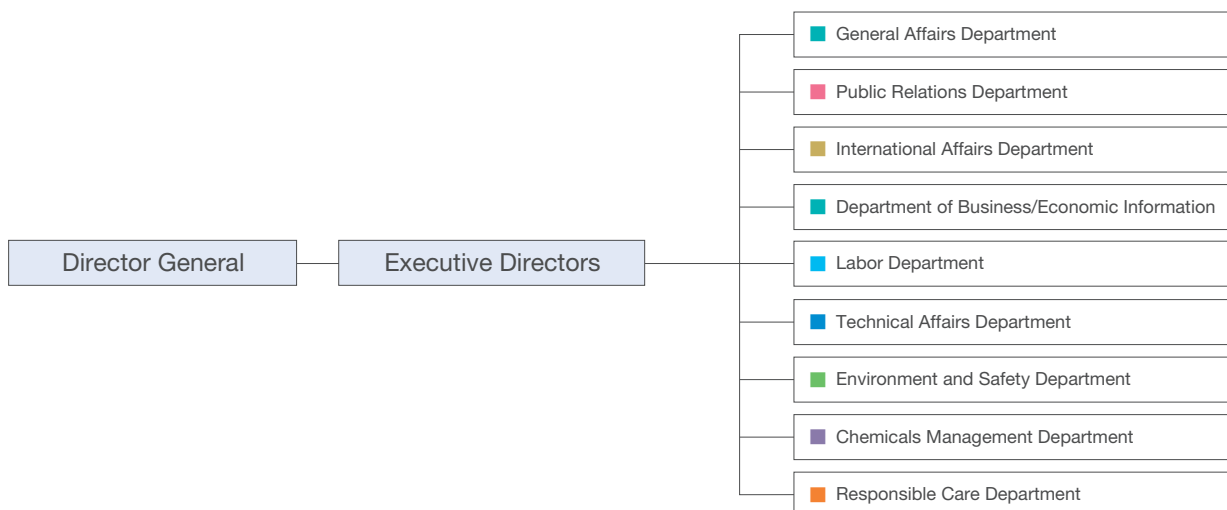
Director General

Executive Directors

General Affairs Department

Public Relations Department

International Affairs Department

Department of Business/Economic Information

Labor Department

Technical Affairs Department

Environment and Safety Department

Chemicals Management Department

Responsible Care Department